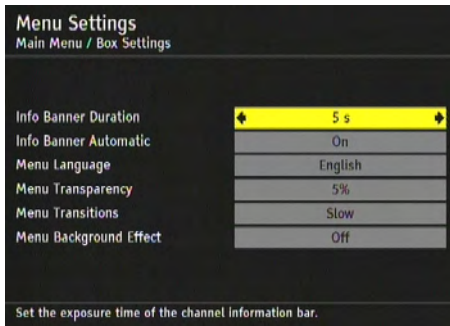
Menu Settings
Main Menu / Box Settings

| Info Banner Duration | 5 s |
|---|---|
| Info Banner Automatic | On |
| Menu Language | English |
| Menu Transparency | 5% |
| Menu Transitions | Slow |
| Menu Background Effect | Off |

Set the exposure time of the channel information bar.